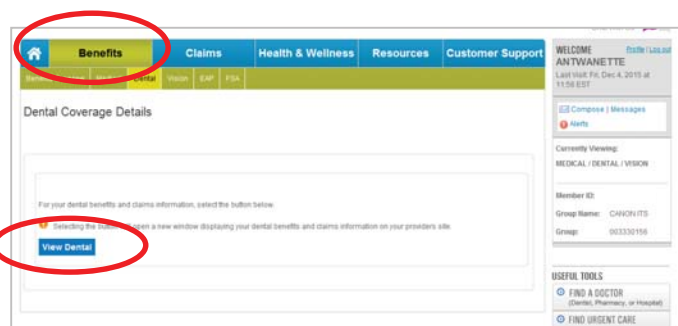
Benefits | Claims | Health & Wellness | Resources | Customer Support

Bene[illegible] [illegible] Med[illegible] Dental Vision EAP FSA

WELCOME ANTWANETTE
Profile | Log out
Last Visit: Fri, Dec 4, 2015 at 11:58 EST

Compose | Messages
Alerts

Currently Viewing:
MEDICAL / DENTAL / VISION

Member ID:
Group Name: CANON ITS
Group: 003330156

Dental Coverage Details

For your dental benefits and claims information, select the button below.

Selecting the butto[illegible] open a new window displaying your dental benefits and claims information on your providers site.

View Dental

USEFUL TOOLS
FIND A DOCTOR
(Dental, Pharmacy, or Hospital)
FIND URGENT CARE